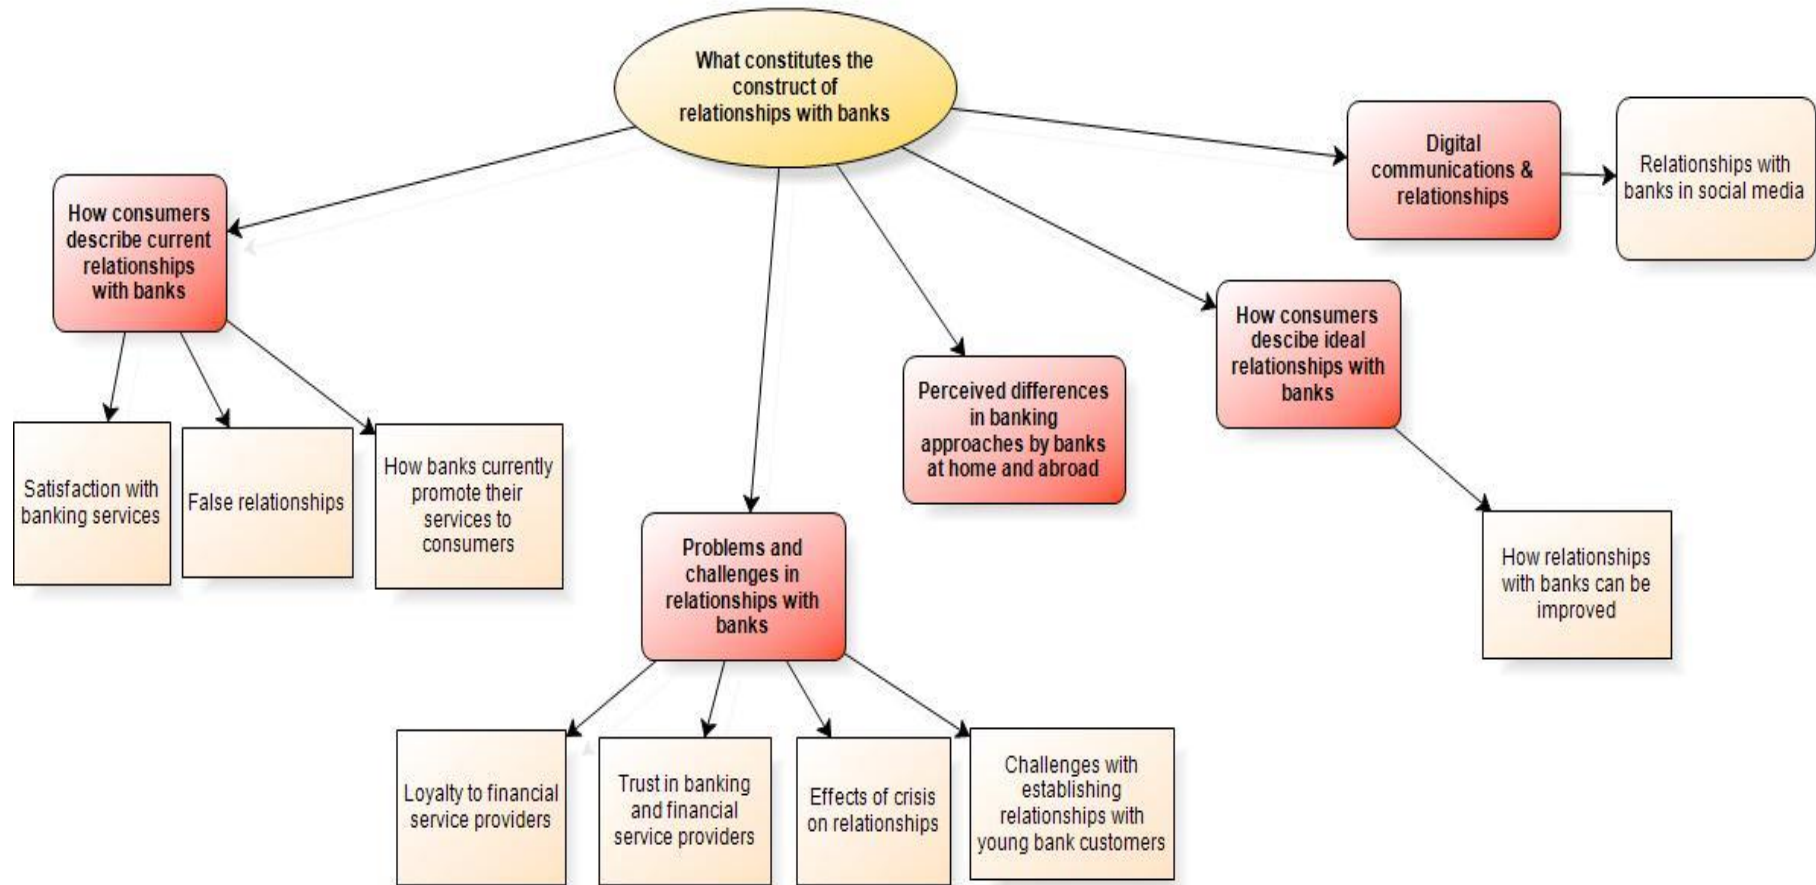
What constitutes the construct of relationships with banks

How consumers describe current relationships with banks

Satisfaction with banking services

False relationships

How banks currently promote their services to consumers

Problems and challenges in relationships with banks

Loyalty to financial service providers

Trust in banking and financial service providers

Effects of crisis on relationships

Challenges with establishing relationships with young bank customers

Perceived differences in banking approaches by banks at home and abroad

How consumers descibe ideal relationships with banks

How relationships with banks can be improved

Digital communications & relationships

Relationships with banks in social media